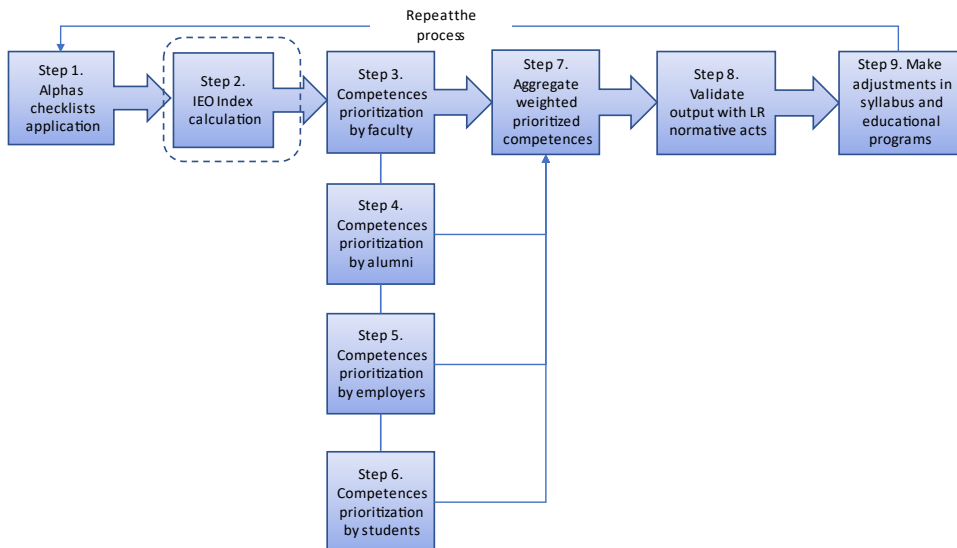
Repeatthe process

Step 1. Alphas checklists application

Step 2. IEO Index calculation

Step 3. Competences prioritization by faculty

Step 7. Aggregate weighted prioritized competences

Step 8. Validate output with LR normative acts

Step 9. Make adjustments in syllabus and educational programs

Step 4. Competences prioritization by alumni

Step 5. Competences prioritization by employers

Step 6. Competences prioritization by students